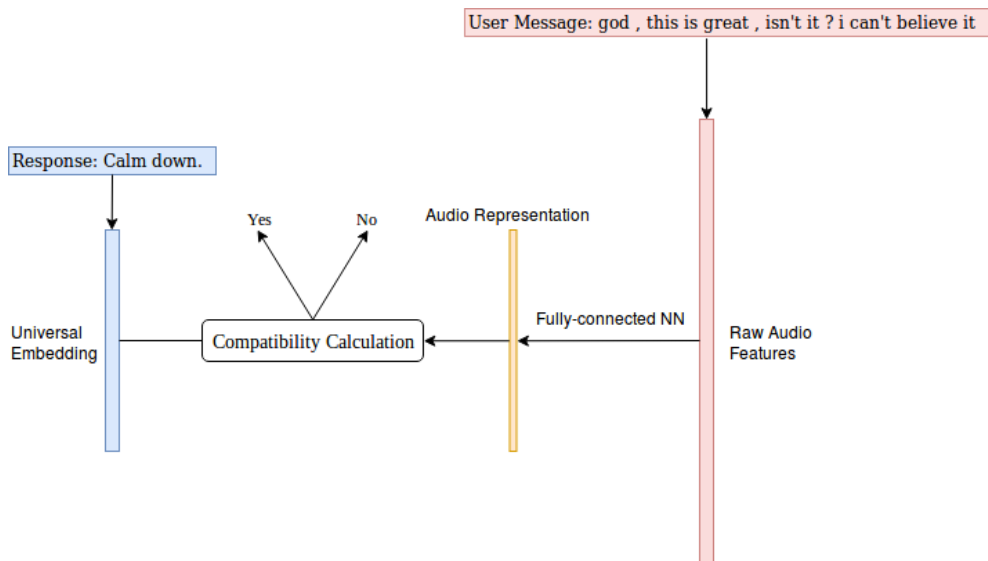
User Message: god , this is great , isn't it ? i can't believe it

Response: Calm down.

Yes

No

Audio Representation

Universal Embedding

Compatibility Calculation

Fully-connected NN

Raw Audio Features